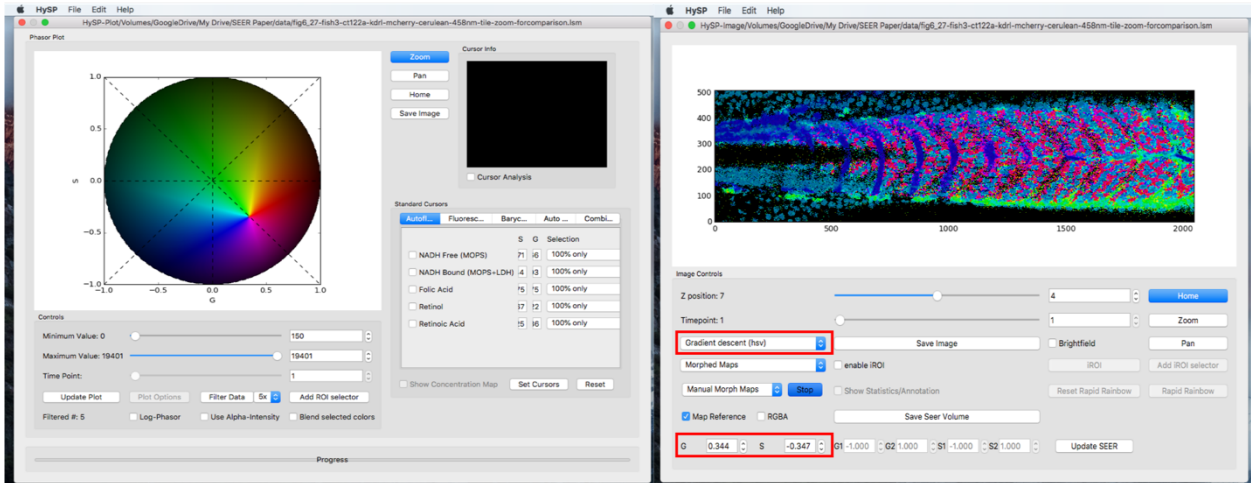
HySP File Edit Help

HySP-Plot/Volumes/GoogleDrive/My Drive/SEER Paper/data/fig6_27-fish3-ct122a-kdrl-mcherry-cerulean-458nm-tile-zoom-forcomparison.lsm

Phasor Plot

1.0
0.5
0.0
−0.5
−1.0
S
−1.0 −0.5 0.0 0.5 1.0
G

Zoom
Pan
Home
Save Image

Cursor Info

Cursor Analysis

Standard Cursors

| Autofl... | Fluoresc... | Baryc... | Auto ... | Combi... |
|---|---|---|---|---|

| | S | G | Selection |
|---|---|---|---|
| NADH Free (MOPS) | 71 | 16 | 100% only |
| NADH Bound (MOPS+LDH) | 14 | 13 | 100% only |
| Folic Acid | 75 | 75 | 100% only |
| Retinol | 37 | 12 | 100% only |
| Retinoic Acid | 35 | 36 | 100% only |

Show Concentration Map
Set Cursors
Reset

Controls

Minimum Value: 0
150
Maximum Value: 19401
19401
Time Point:
1
Update Plot
Plot Options
Filter Data
5x
Add ROI selector
Filtered #: 5
Log-Phasor
Use Alpha-Intensity
Blend selected colors

Progress

HySP File Edit Help

HySP-Image/Volumes/GoogleDrive/My Drive/SEER Paper/data/fig6_27-fish3-ct122a-kdrl-mcherry-cerulean-458nm-tile-zoom-forcomparison.lsm

500
400
300
200
100
0
0 500 1000 1500 2000

Image Controls

Z position: 7
4
Home
Timepoint: 1
1
Zoom
Gradient descent (hsv)
Save Image
Brightfield
Pan
Morphed Maps
enable iROI
iROI
Add iROI selector
Manual Morph Maps
Stop
Show Statistics/Annotation
Reset Rapid Rainbow
Rapid Rainbow
Map Reference
RGBA
Save Seer Volume
G 0.344 S -0.347 G1 -1.000 G2 1.000 S1 -1.000 S2 1.000
Update SEER